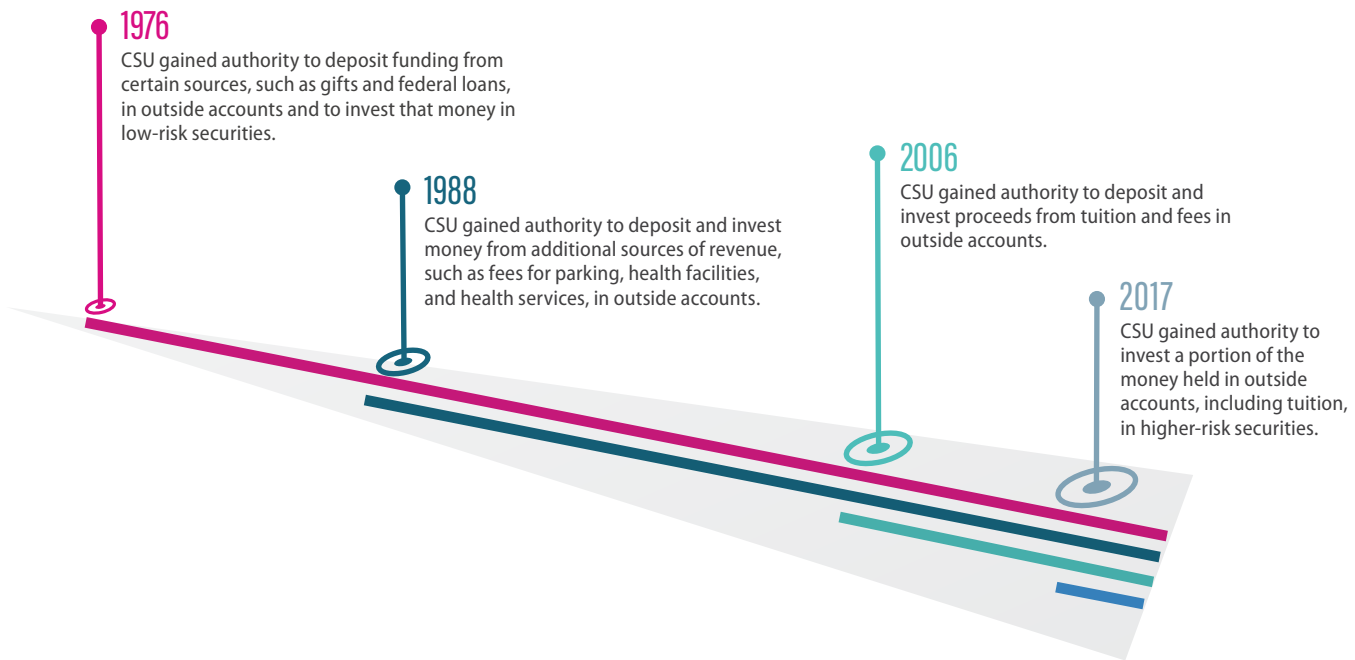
1976
CSU gained authority to deposit funding from certain sources, such as gifts and federal loans, in outside accounts and to invest that money in low-risk securities.

1988
CSU gained authority to deposit and invest money from additional sources of revenue, such as fees for parking, health facilities, and health services, in outside accounts.

2006
CSU gained authority to deposit and invest proceeds from tuition and fees in outside accounts.

2017
CSU gained authority to invest a portion of the money held in outside accounts, including tuition, in higher-risk securities.